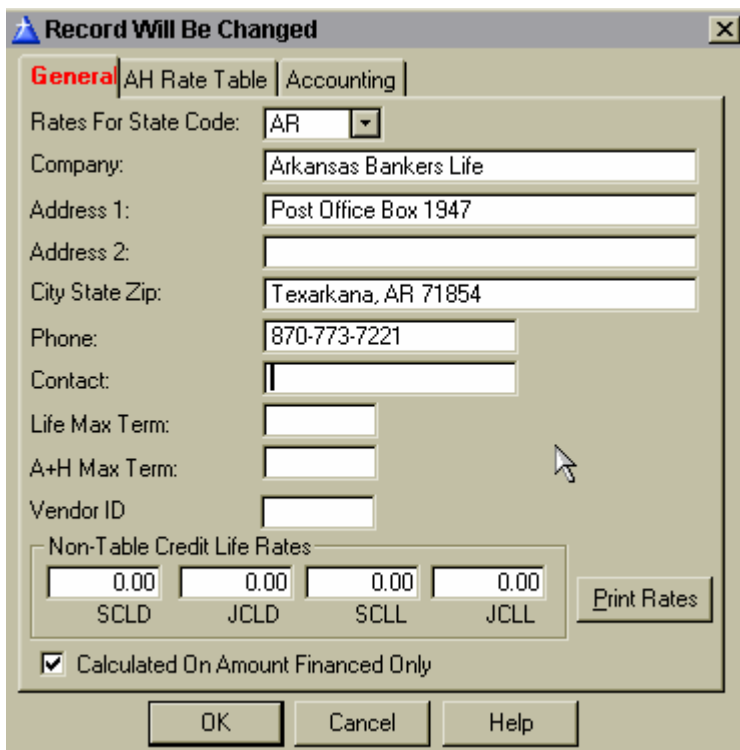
Record Will Be Changed

General | AH Rate Table | Accounting

Rates For State Code: AR
Company: Arkansas Bankers Life
Address 1: Post Office Box 1947
Address 2:
City State Zip: Texarkana, AR 71854
Phone: 870-773-7221
Contact:
Life Max Term:
A+H Max Term:
Vendor ID

Non-Table Credit Life Rates
0.00 0.00 0.00 0.00
SCLD JCLD SCLL JCLL

Print Rates

Calculated On Amount Financed Only

OK Cancel Help